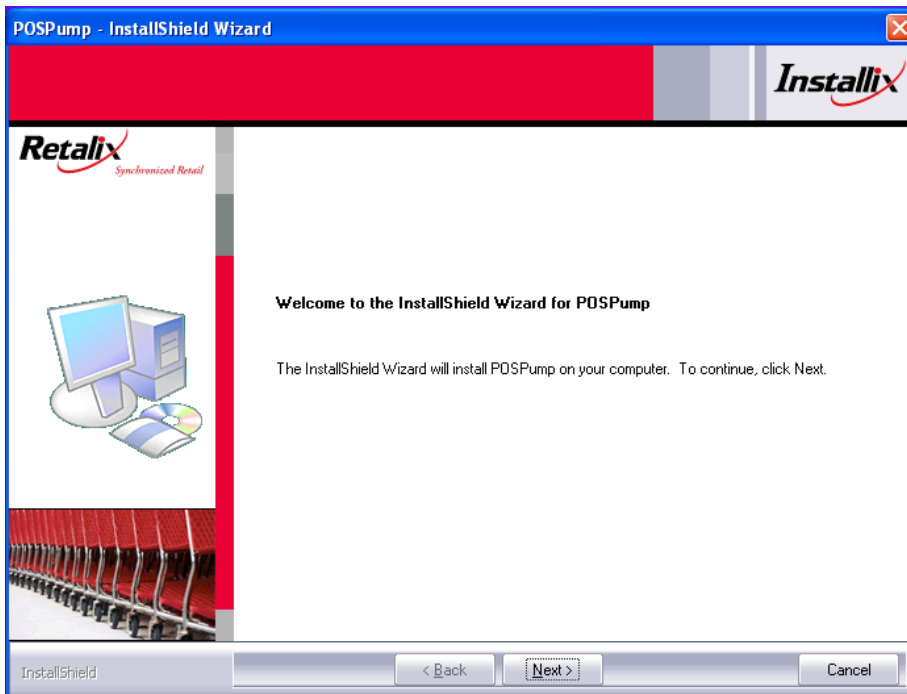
POSPump - InstallShield Wizard

Installix

Retalix
Synchronized Retail

Welcome to the InstallShield Wizard for POSPump

The InstallShield Wizard will install POSPump on your computer. To continue, click Next.

InstallShield

< Back

Next >

Cancel